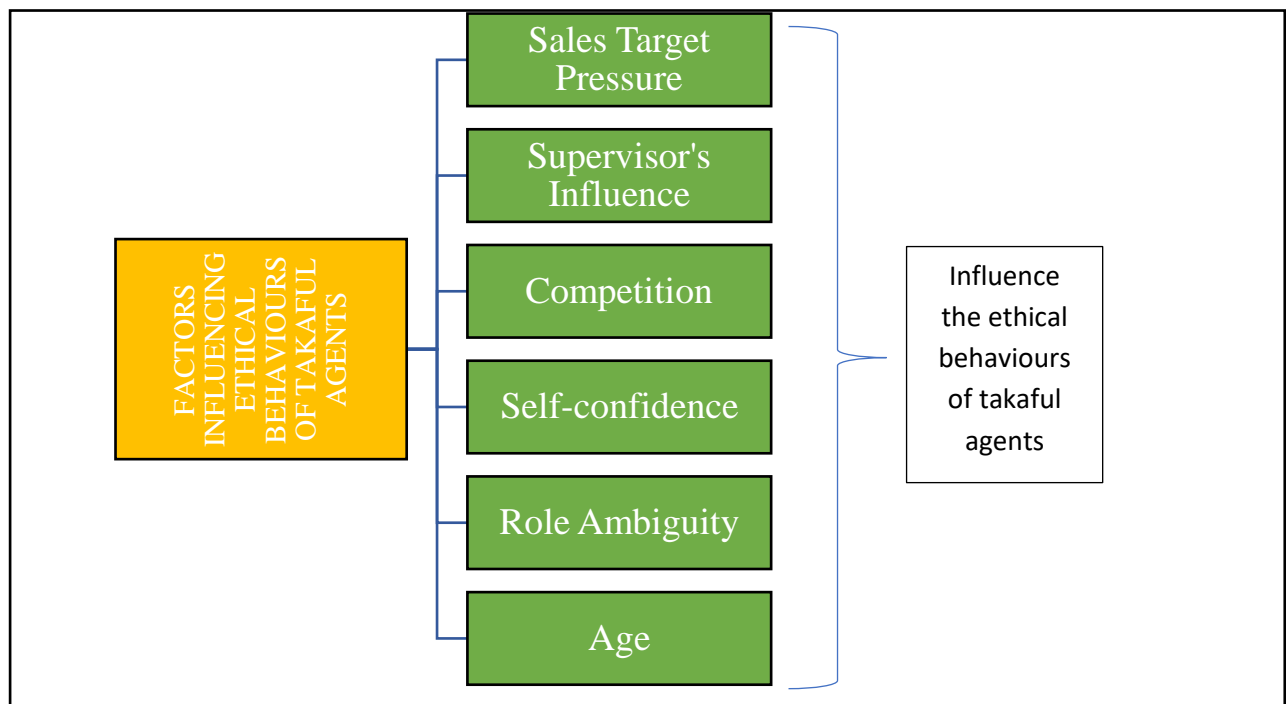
FACTORS INFLUENCING ETHICAL BEHAVIOURS OF TAKAFUL AGENTS

Sales Target Pressure

Supervisor's Influence

Competition

Self-confidence

Role Ambiguity

Age

Influence the ethical behaviours of takaful agents